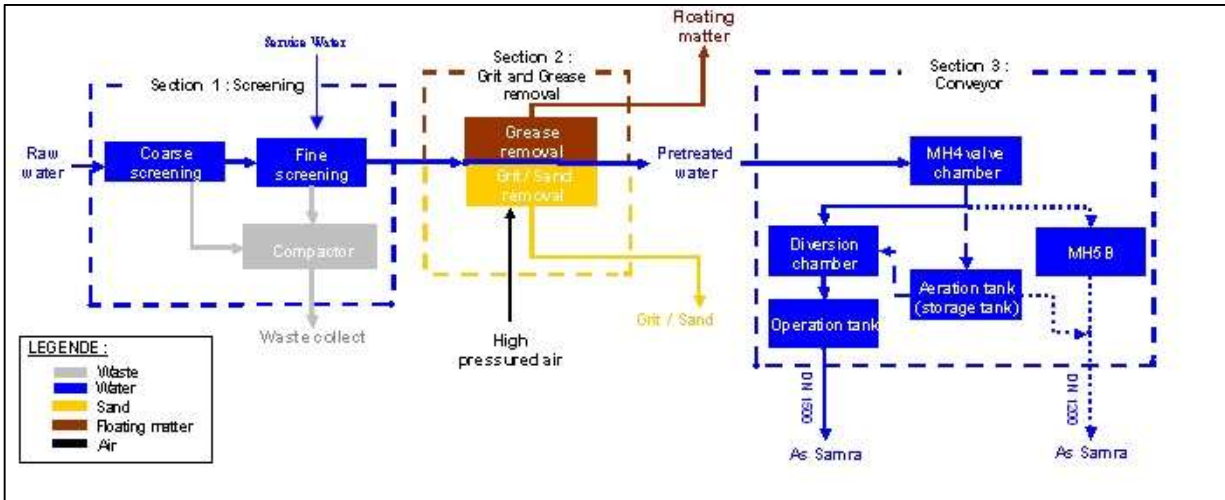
Service Water

Section 1 : Screening

Raw water

Coarse screening

Fine screening

Compactor

Waste collect

Section 2 : Grit and Grease removal

Floating matter

Grease removal

Grit / Sand removal

High pressured air

Grit / Sand

Pretreated water

Section 3 : Conveyor

MH4 valve chamber

Diversion chamber

Aeration tank (storage tank)

MH5 B

Operation tank

DN 1500

DN 1200

As Samra

As Samra

LEGENDE :

Waste

Water

Sand

Floating matter

Air